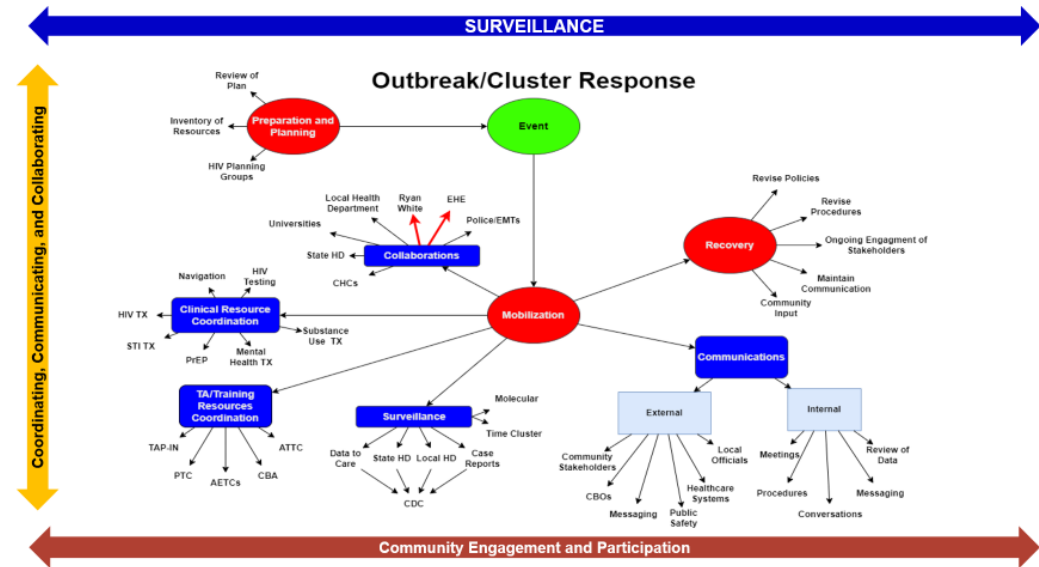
SURVEILLANCE

Coordinating, Communicating, and Collaborating

Outbreak/Cluster Response

Review of Plan

Inventory of Resources

Preparation and Planning

HIV Planning Groups

Event

Local Health Department

Ryan White

EHE

Universities

Police/EMTs

State HD

Collaborations

CHCs

Revise Policies

Revise Procedures

Recovery

Ongoing Engagment of Stakeholders

Maintain Communication

Community Input

Navigation

HIV Testing

Clinical Resource Coordination

HIV TX

Substance Use TX

STI TX

PrEP

Mental Health TX

Mobilization

Communications

TA/Training Resources Coordination

Surveillance

Molecular

Time Cluster

External

Internal

TAP-IN

ATTC

PTC

AETCs

CBA

Data to Care

State HD

Local HD

Case Reports

CDC

Community Stakeholders

Local Officials

CBOs

Messaging

Public Safety

Healthcare Systems

Meetings

Review of Data

Procedures

Messaging

Conversations

Community Engagement and Participation